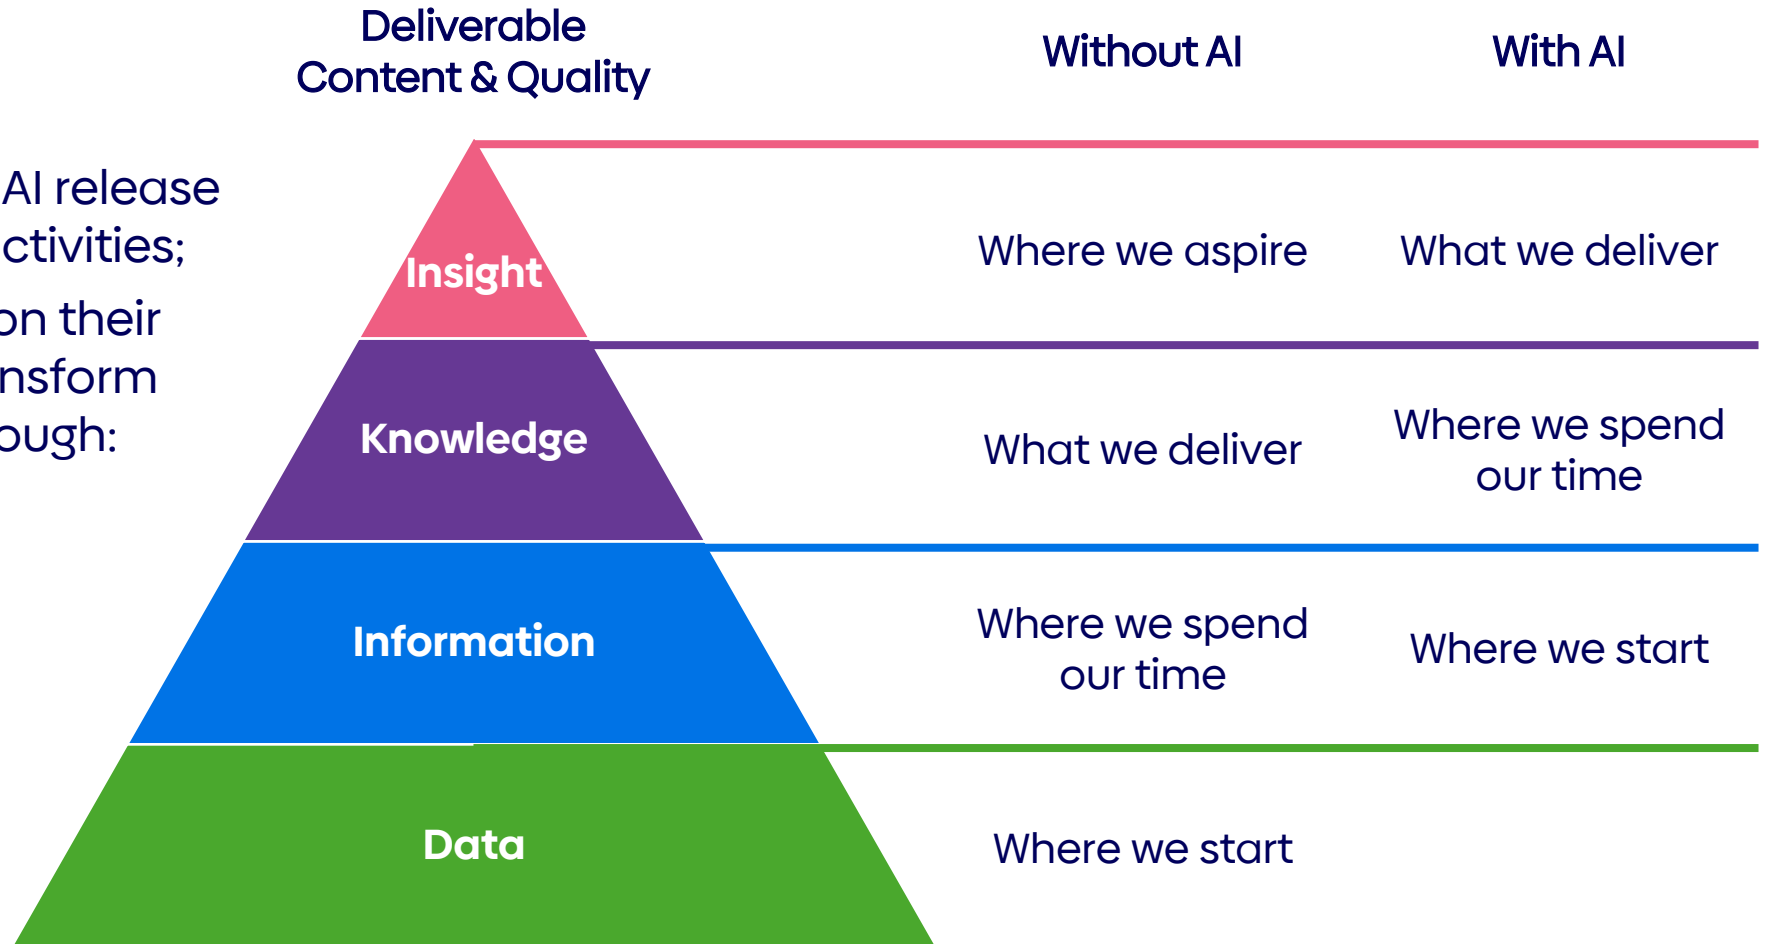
AI release
ctivities;
on their
nsform
ough:

| Deliverable Content & Quality | Without AI | With AI |
|---|---|---|
| Insight | Where we aspire | What we deliver |
| Knowledge | What we deliver | Where we spend our time |
| Information | Where we spend our time | Where we start |
| Data | Where we start | |